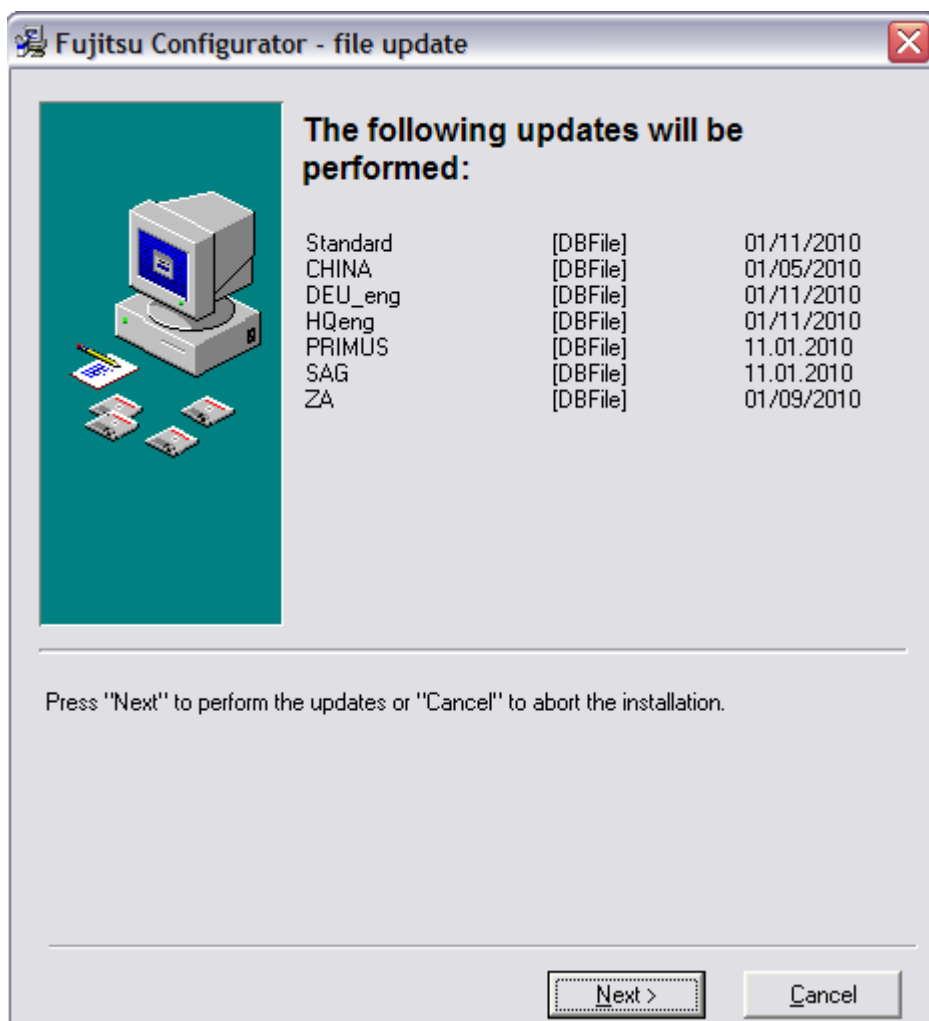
Fujitsu Configurator - file update

The following updates will be performed:

| | | |
|---|---|---|
| Standard | [DBFile] | 01/11/2010 |
| CHINA | [DBFile] | 01/05/2010 |
| DEU_eng | [DBFile] | 01/11/2010 |
| HQeng | [DBFile] | 01/11/2010 |
| PRIMUS | [DBFile] | 11.01.2010 |
| SAG | [DBFile] | 11.01.2010 |
| ZA | [DBFile] | 01/09/2010 |

Press "Next" to perform the updates or "Cancel" to abort the installation.

Next >

Cancel